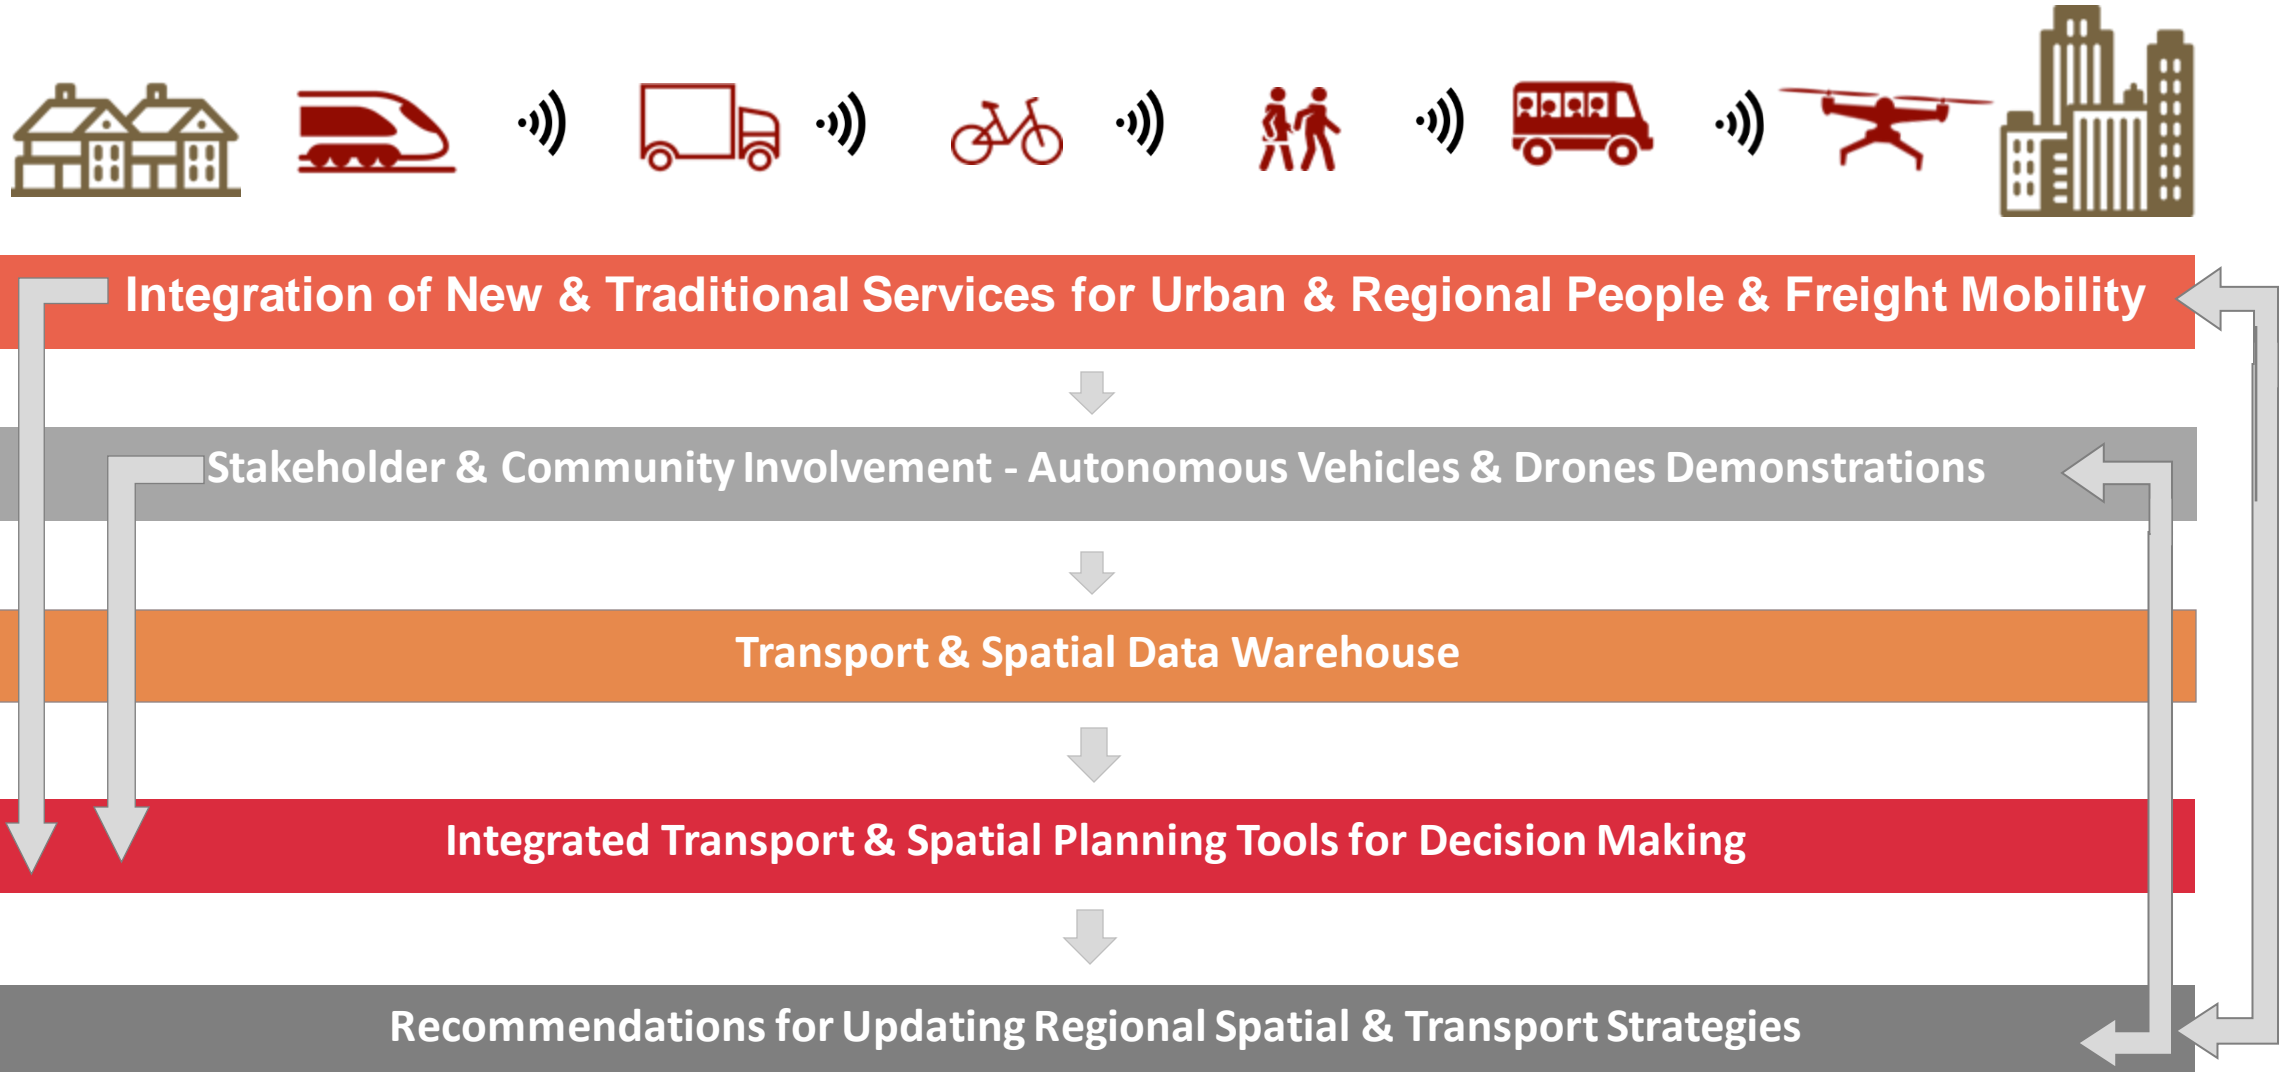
Integration of New & Traditional Services for Urban & Regional People & Freight Mobility

Stakeholder & Community Involvement - Autonomous Vehicles & Drones Demonstrations

Transport & Spatial Data Warehouse

Integrated Transport & Spatial Planning Tools for Decision Making

Recommendations for Updating Regional Spatial & Transport Strategies